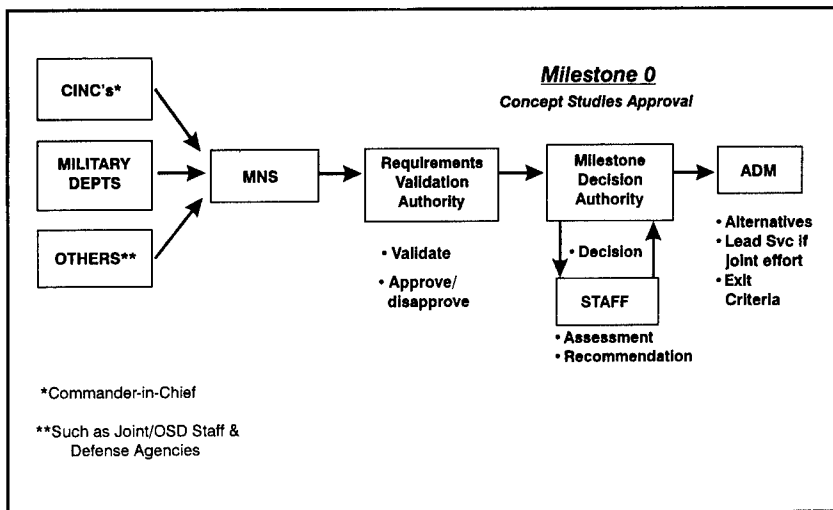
Milestone 0

Concept Studies Approval

CINC's*

MILITARY DEPTS

OTHERS**

MNS

Requirements Validation Authority

• Validate

• Approve/ disapprove

Milestone Decision Authority

• Decision

STAFF

• Assessment
• Recommendation

ADM

• Alternatives
• Lead Svc if joint effort
• Exit Criteria

*Commander-in-Chief

**Such as Joint/OSD Staff & Defense Agencies